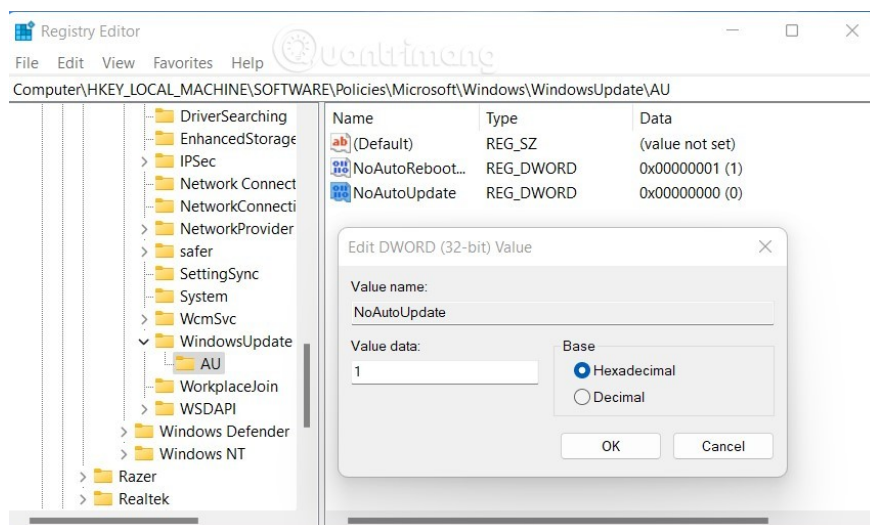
Registry Editor

File Edit View Favorites Help

Quantrimang

Computer\HKEY_LOCAL_MACHINE\SOFTWARE\Policies\Microsoft\Windows\WindowsUpdate\AU

DriverSearching
EnhancedStorage
IPSec
Network Connect
NetworkConnecti
NetworkProvider
safer
SettingSync
System
WcmSvc
WindowsUpdate
AU
WorkplaceJoin
WSDAPI
Windows Defender
Windows NT
Razer
Realtek

| Name | Type | Data |
|---|---|---|
| (Default) | REG_SZ | (value not set) |
| NoAutoReboot... | REG_DWORD | 0x00000001 (1) |
| NoAutoUpdate | REG_DWORD | 0x00000000 (0) |

Edit DWORD (32-bit) Value

Value name:
NoAutoUpdate

Value data:
1

Base
Hexadecimal
Decimal

OK
Cancel